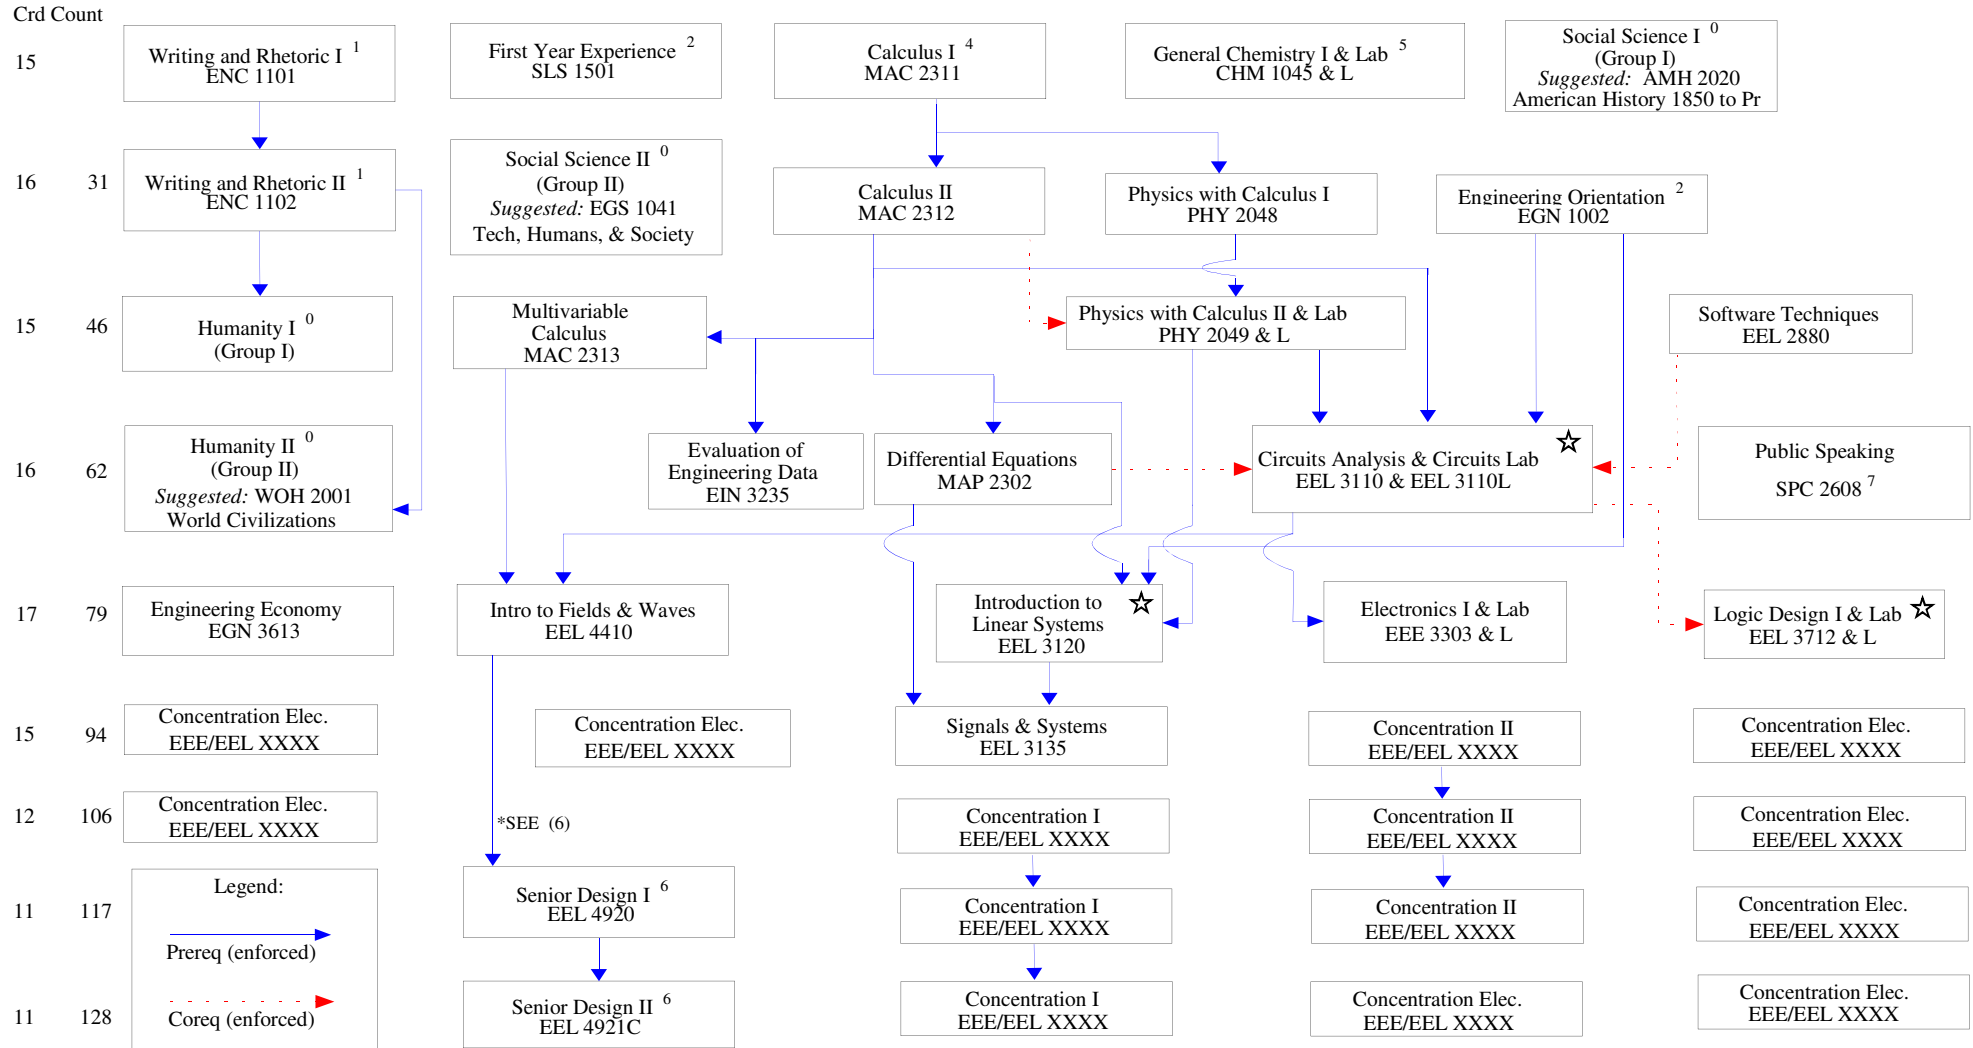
Crd Count

15

Writing and Rhetoric I $^1$
ENC 1101

First Year Experience $^2$
SLS 1501

Calculus I $^4$
MAC 2311

General Chemistry I & Lab $^5$
CHM 1045 & L

Social Science I $^0$
(Group I)
*Suggested:* AMH 2020
American History 1850 to Pr

16 31

Writing and Rhetoric II $^1$
ENC 1102

Social Science II $^0$
(Group II)
*Suggested:* EGS 1041
Tech, Humans, & Society

Calculus II
MAC 2312

Physics with Calculus I
PHY 2048

Engineering Orientation $^2$
EGN 1002

15 46

Humanity I $^0$
(Group I)

Multivariable Calculus
MAC 2313

Physics with Calculus II & Lab
PHY 2049 & L

Software Techniques
EEL 2880

16 62

Humanity II $^0$
(Group II)
*Suggested:* WOH 2001
World Civilizations

Evaluation of Engineering Data
EIN 3235

Differential Equations
MAP 2302

Circuits Analysis & Circuits Lab ☆
EEL 3110 & EEL 3110L

Public Speaking
SPC 2608 $^7$

17 79

Engineering Economy
EGN 3613

Intro to Fields & Waves
EEL 4410

Introduction to Linear Systems ☆
EEL 3120

Electronics I & Lab
EEE 3303 & L

Logic Design I & Lab ☆
EEL 3712 & L

15 94

Concentration Elec.
EEE/EEL XXXX

Concentration Elec.
EEE/EEL XXXX

Signals & Systems
EEL 3135

Concentration II
EEE/EEL XXXX

Concentration Elec.
EEE/EEL XXXX

12 106

Concentration Elec.
EEE/EEL XXXX

*SEE (6)

Concentration I
EEE/EEL XXXX

Concentration II
EEE/EEL XXXX

Concentration Elec.
EEE/EEL XXXX

11 117

Legend:

Prereq (enforced)

Senior Design I $^6$
EEL 4920

Concentration I
EEE/EEL XXXX

Concentration II
EEE/EEL XXXX

Concentration Elec.
EEE/EEL XXXX

11 128

Coreq (enforced)

Senior Design II $^6$
EEL 4921C

Concentration I
EEE/EEL XXXX

Concentration Elec.
EEE/EEL XXXX

Concentration Elec.
EEE/EEL XXXX